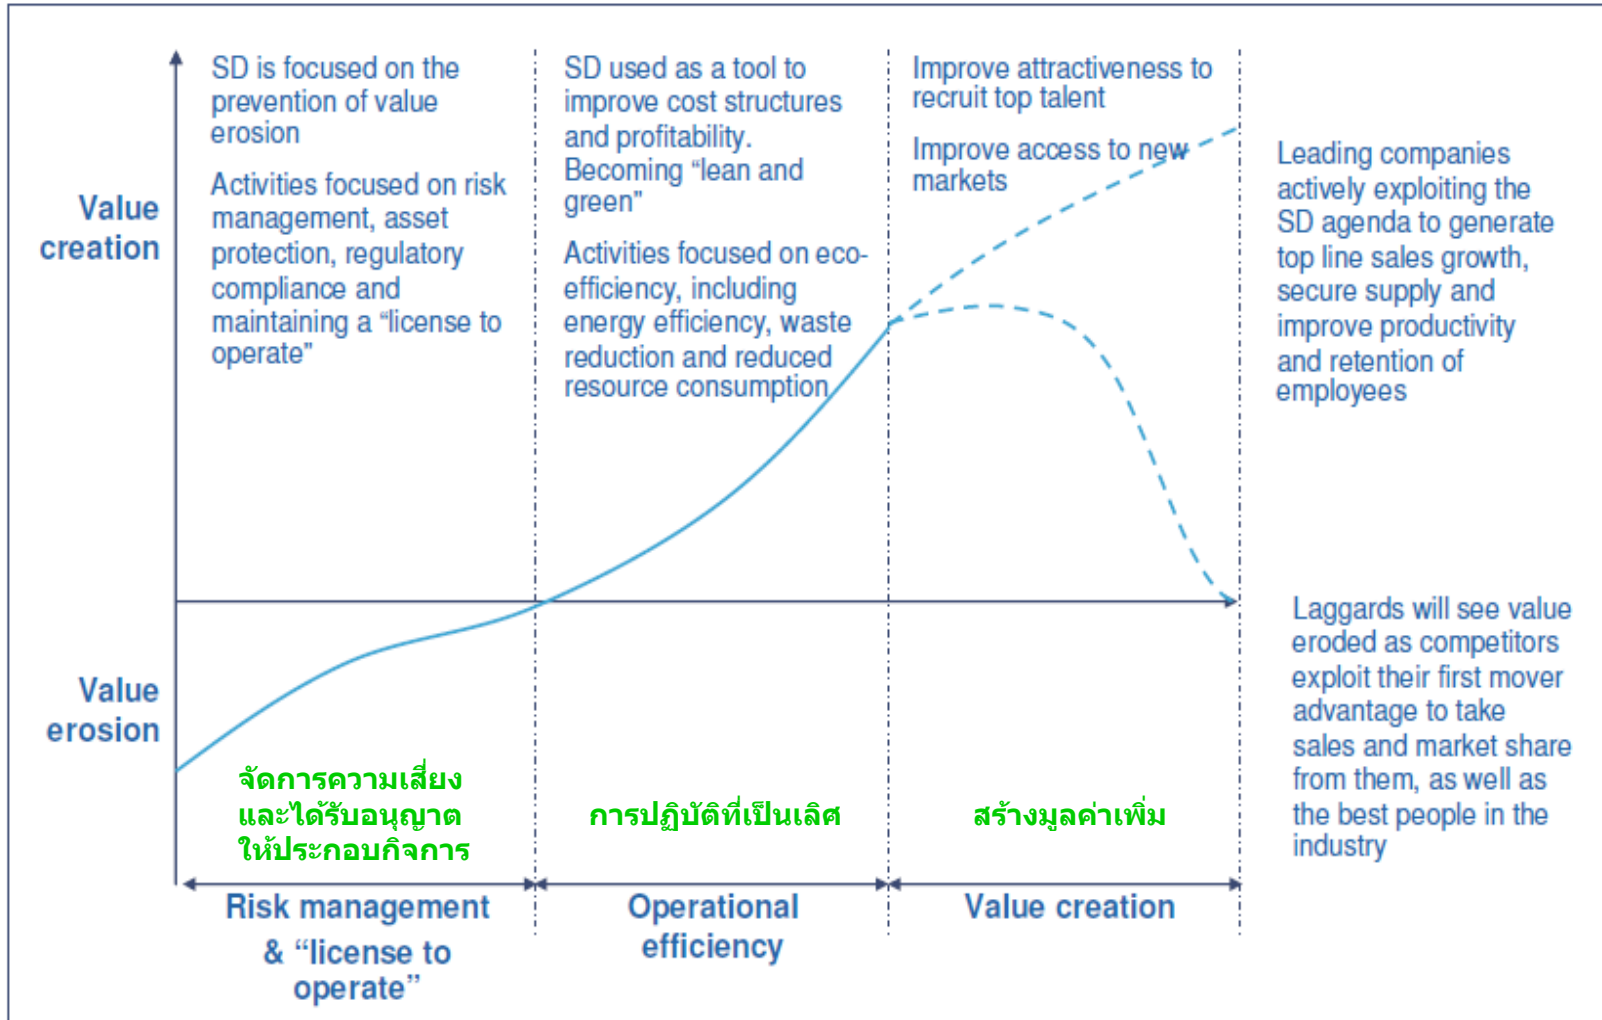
Value creation

Value erosion

SD is focused on the prevention of value erosion

Activities focused on risk management, asset protection, regulatory compliance and maintaining a “license to operate”

SD used as a tool to improve cost structures and profitability. Becoming “lean and green”

Activities focused on eco-efficiency, including energy efficiency, waste reduction and reduced resource consumption

Improve attractiveness to recruit top talent

Improve access to new markets

Leading companies actively exploiting the SD agenda to generate top line sales growth, secure supply and improve productivity and retention of employees

Laggards will see value eroded as competitors exploit their first mover advantage to take sales and market share from them, as well as the best people in the industry

จัดการความเสี่ยง และได้รับอนุญาต ให้ประกอบกิจการ

การปฏิบัติที่เป็นเลิศ

สร้างมูลค่าเพิ่ม

Risk management & “license to operate”

Operational efficiency

Value creation